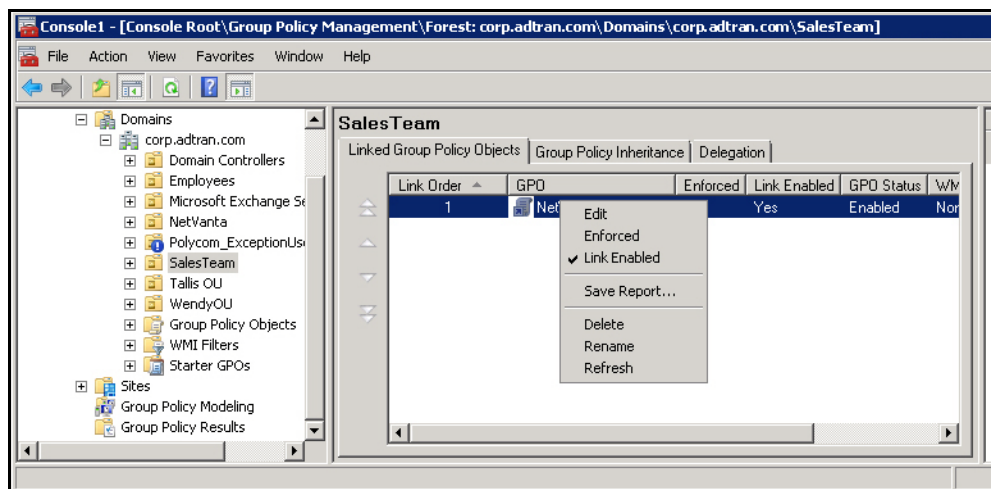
Console1 - [Console Root\Group Policy Management\Forest: corp.adtran.com\Domains\corp.adtran.com\SalesTeam]

File Action View Favorites Window Help

Domains
corp.adtran.com
Domain Controllers
Employees
Microsoft Exchange Se
NetVanta
Polycom_ExceptionUs
SalesTeam
Tallis OU
WendyOU
Group Policy Objects
WMI Filters
Starter GPOs
Sites
Group Policy Modeling
Group Policy Results

SalesTeam

Linked Group Policy Objects | Group Policy Inheritance | Delegation

| Link Order | GPO | Enforced | Link Enabled | GPO Status | WM |
|---|---|---|---|---|---|
| 1 | Net | | Yes | Enabled | Nor |

Edit
Enforced
✔ Link Enabled
Save Report...
Delete
Rename
Refresh